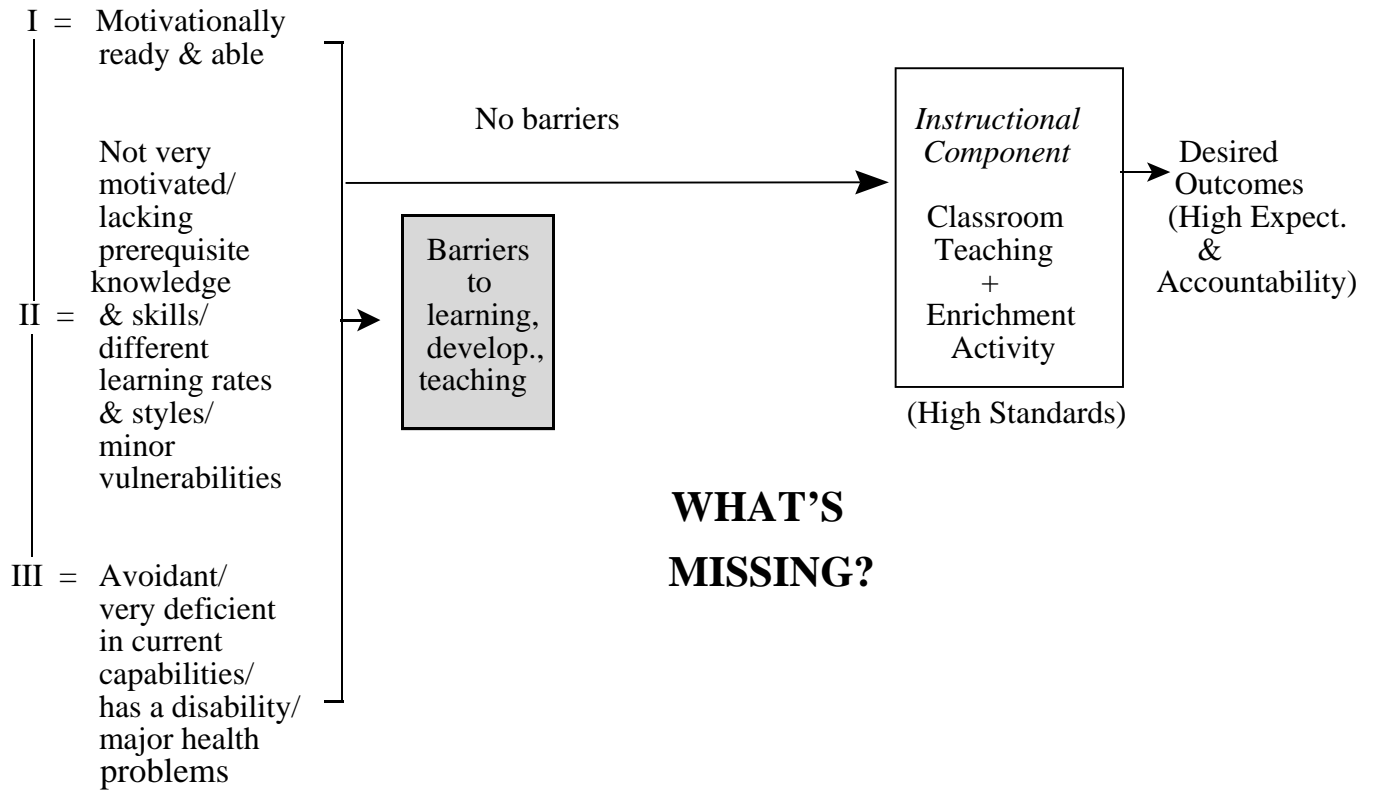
I = Motivationally ready & able

Not very motivated/ lacking prerequisite knowledge

II = & skills/ different learning rates & styles/ minor vulnerabilities

III = Avoidant/ very deficient in current capabilities/ has a disability/ major health problems

No barriers

Barriers to learning, develop., teaching

*Instructional Component*

Classroom Teaching + Enrichment Activity

(High Standards)

Desired Outcomes (High Expect. & Accountability)

**WHAT'S MISSING?**